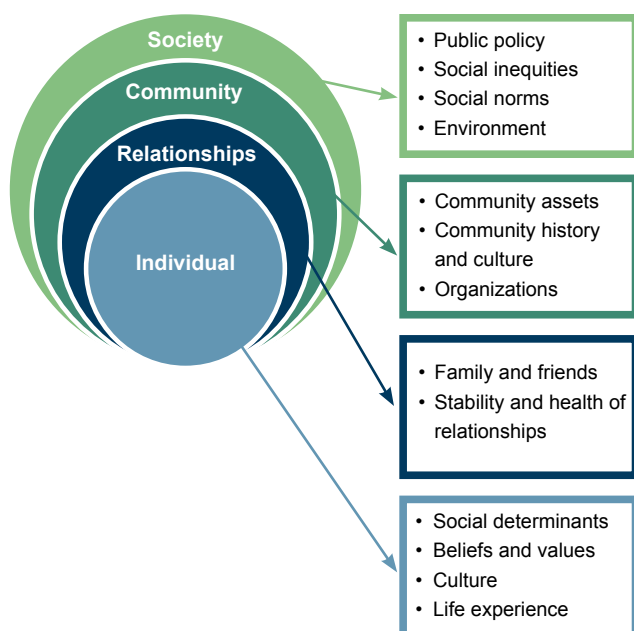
Society
Community
Relationships
Individual

- Public policy
- Social inequities
- Social norms
- Environment

- Community assets
- Community history and culture
- Organizations

- Family and friends
- Stability and health of relationships

- Social determinants
- Beliefs and values
- Culture
- Life experience